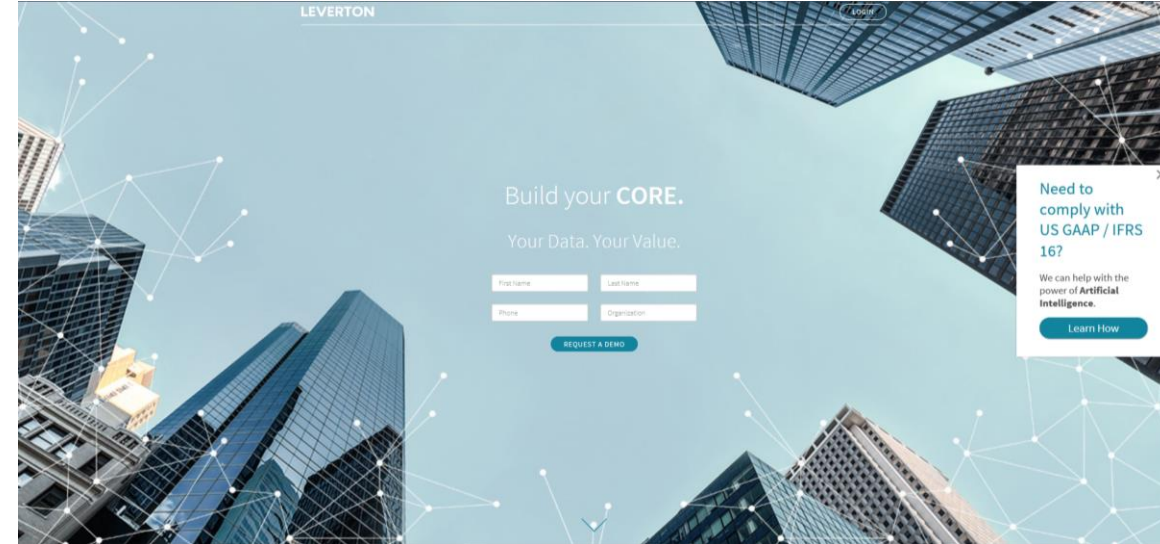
LEVERTON

LOGIN

Build your **CORE.**

Your Data. Your Value.

First Name

Last Name

Phone

Organization

REQUEST A DEMO

X

Need to comply with US GAAP / IFRS 16?

We can help with the power of **Artificial Intelligence**.

Learn How